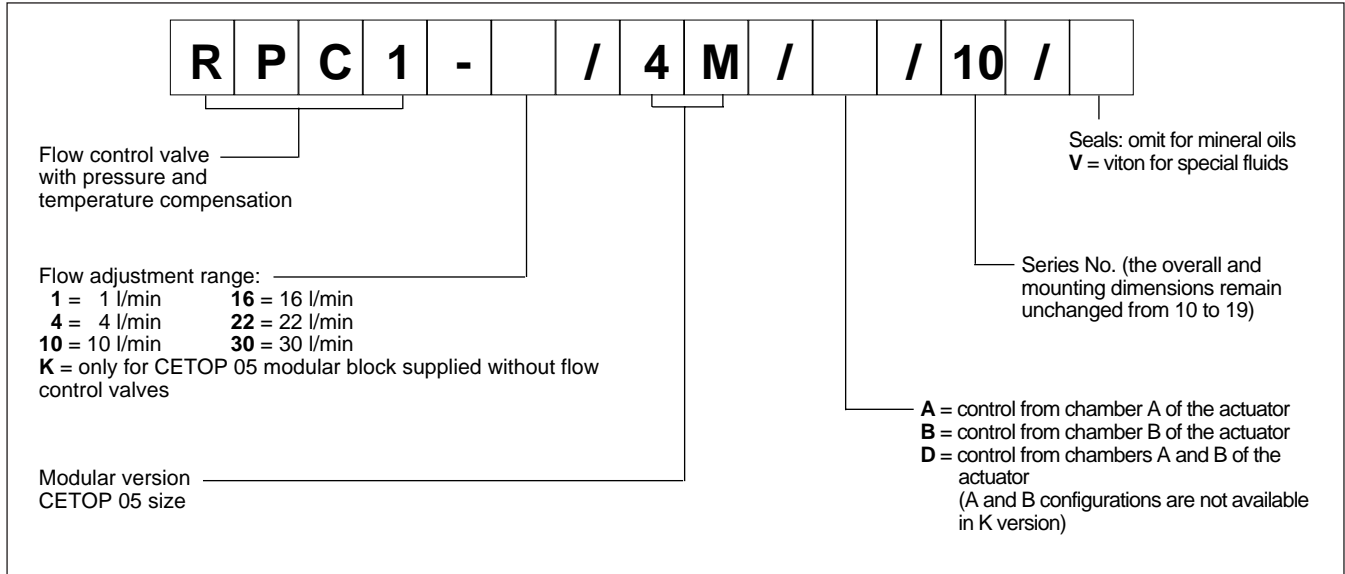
| R | P | C | 1 | - |  | / | 4 | M | / |  | / | 10 | / |  |
|---|---|---|---|---|---|---|---|---|---|---|---|---|---|---|

Seals: omit for mineral oils
**V** = viton for special fluids

Flow control valve with pressure and temperature compensation

Series No. (the overall and mounting dimensions remain unchanged from 10 to 19)

Flow adjustment range:
**1** = 1 l/min **16** = 16 l/min
**4** = 4 l/min **22** = 22 l/min
**10** = 10 l/min **30** = 30 l/min
**K** = only for CETOP 05 modular block supplied without flow control valves

**A** = control from chamber A of the actuator
**B** = control from chamber B of the actuator
**D** = control from chambers A and B of the actuator
(A and B configurations are not available in K version)

Modular version CETOP 05 size